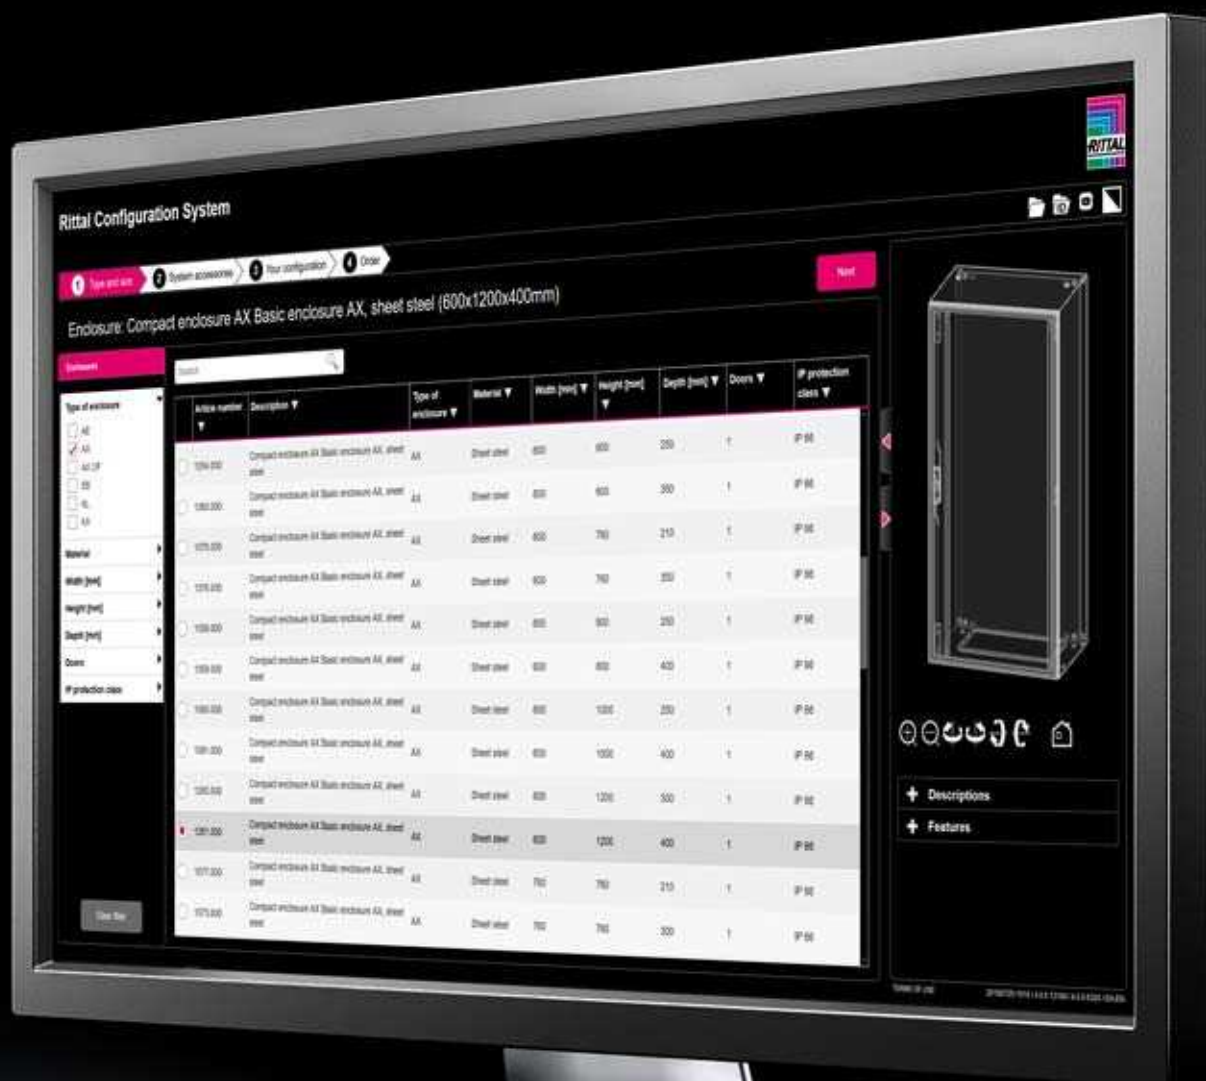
RITTAL

Rittal Configuration System

1 Type and size 2 System accessories 3 Your configuration 4 Order

Next

Enclosure: Compact enclosure AX Basic enclosure AX, sheet steel (600x1200x400mm)

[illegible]

Search

Type of enclosure

AE

AX

AX CP

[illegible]

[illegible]

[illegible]

Material

Width [mm]

Height [mm]

Depth [mm]

Doors

IP protection class

Clear filter

| Article number | Description | Type of enclosure | Material | Width [mm] | Height [mm] | Depth [mm] | Doors | IP protection class |
|---|---|---|---|---|---|---|---|---|
| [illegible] | Compact enclosure AX Basic enclosure AX, sheet steel | AX | Sheet steel | 600 | 600 | 250 | 1 | IP 66 |
| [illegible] | Compact enclosure AX Basic enclosure AX, sheet steel | AX | Sheet steel | 600 | 600 | 350 | 1 | IP 66 |
| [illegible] | Compact enclosure AX Basic enclosure AX, sheet steel | AX | Sheet steel | 600 | 760 | 210 | 1 | IP 66 |
| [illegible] | Compact enclosure AX Basic enclosure AX, sheet steel | AX | Sheet steel | 600 | 760 | 350 | 1 | IP 66 |
| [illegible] | Compact enclosure AX Basic enclosure AX, sheet steel | AX | Sheet steel | 600 | 800 | 250 | 1 | IP 66 |
| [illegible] | Compact enclosure AX Basic enclosure AX, sheet steel | AX | Sheet steel | 600 | 800 | 400 | 1 | IP 66 |
| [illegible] | Compact enclosure AX Basic enclosure AX, sheet steel | AX | Sheet steel | 600 | 1000 | 250 | 1 | IP 66 |
| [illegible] | Compact enclosure AX Basic enclosure AX, sheet steel | AX | Sheet steel | 600 | 1000 | 400 | 1 | IP 66 |
| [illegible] | Compact enclosure AX Basic enclosure AX, sheet steel | AX | Sheet steel | 600 | 1200 | 300 | 1 | IP 66 |
| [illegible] | Compact enclosure AX Basic enclosure AX, sheet steel | AX | Sheet steel | 600 | 1200 | 400 | 1 | IP 66 |
| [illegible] | Compact enclosure AX Basic enclosure AX, sheet steel | AX | Sheet steel | 760 | 760 | 210 | 1 | IP 66 |
| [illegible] | Compact enclosure AX Basic enclosure AX, sheet steel | AX | Sheet steel | 760 | 760 | 300 | 1 | IP 66 |

+ Descriptions

+ Features

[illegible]